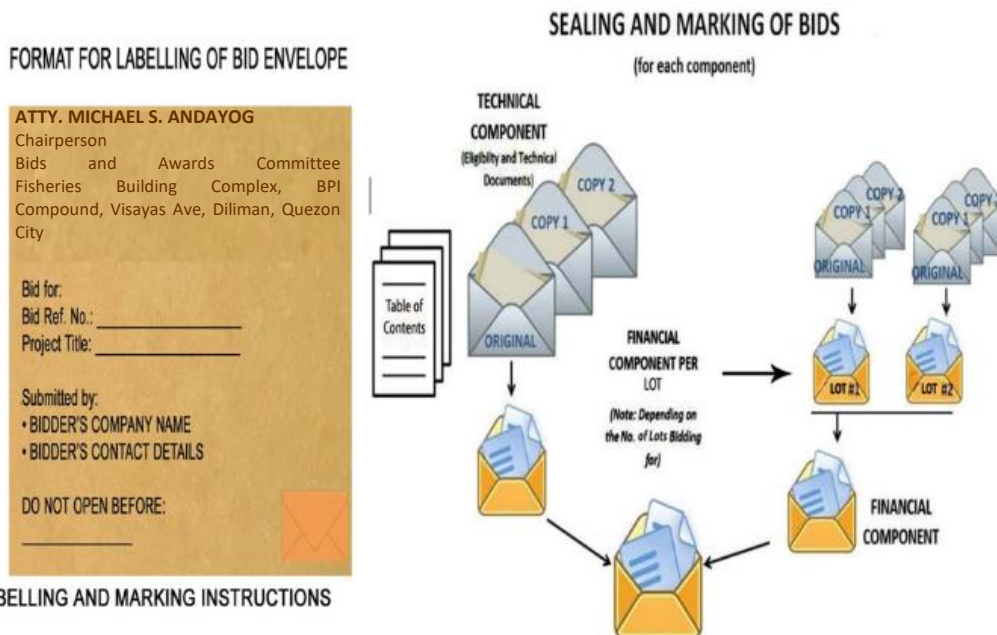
FORMAT FOR LABELLING OF BID ENVELOPE

ATTY. MICHAEL S. ANDAYOG
Chairperson
Bids and Awards Committee
Fisheries Building Complex, BPI Compound, Visayas Ave, Diliman, Quezon City

Bid for:
Bid Ref. No.: ________________
Project Title: ________________

Submitted by:
• BIDDER'S COMPANY NAME
• BIDDER'S CONTACT DETAILS

DO NOT OPEN BEFORE:
______________

BELLING AND MARKING INSTRUCTIONS

SEALING AND MARKING OF BIDS
(for each component)

TECHNICAL COMPONENT
(Eligibility and Technical Documents)

COPY 2
COPY 1
ORIGINAL

Table of Contents

FINANCIAL COMPONENT PER LOT
(Note: Depending on the No. of Lots Bidding for)

COPY 2
COPY 1
ORIGINAL
LOT #1

COPY
COPY 1
ORIGINAL
LOT #2

FINANCIAL COMPONENT